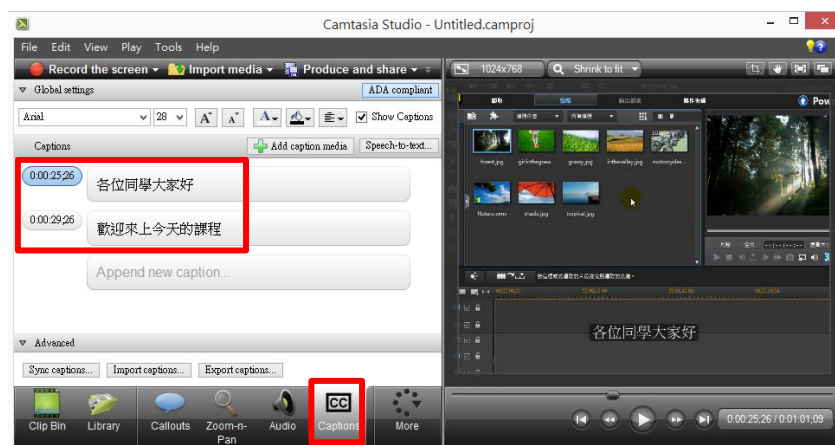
Camtasia Studio - Untitled.camproj

File Edit View Play Tools Help

Record the screen ▾ Import media ▾ Produce and share ▾

Global settings

ADA compliant

Arial 28 Show Captions

Captions

Add caption media Speech-to-text...

0:00:25;26 各位同學大家好

0:00:29;26 歡迎來上今天的課程

Append new caption...

Advanced

Sync captions... Import captions... Export captions...

Clip Bin Library Callouts Zoom-n-Pan Audio Captions More

1024x768 Shrink to fit

Pow

forest.jpg girlinthegrass... grassy.jpg inthevalley.jpg motorcycles...

Nature.wmv shade.jpg tropical.jpg

各位同學大家好

0:00:25;26 / 0:01:01;09